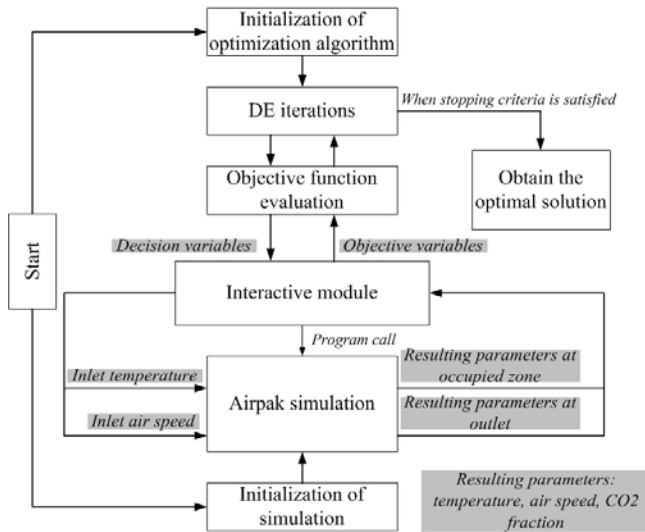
Initialization of optimization algorithm

DE iterations

When stopping criteria is satisfied

Objective function evaluation

Obtain the optimal solution

Start

Decision variables

Objective variables

Interactive module

Program call

Inlet temperature

Resulting parameters at occupied zone

Airpak simulation

Inlet air speed

Resulting parameters at outlet

Initialization of simulation

Resulting parameters: temperature, air speed, CO2 fraction